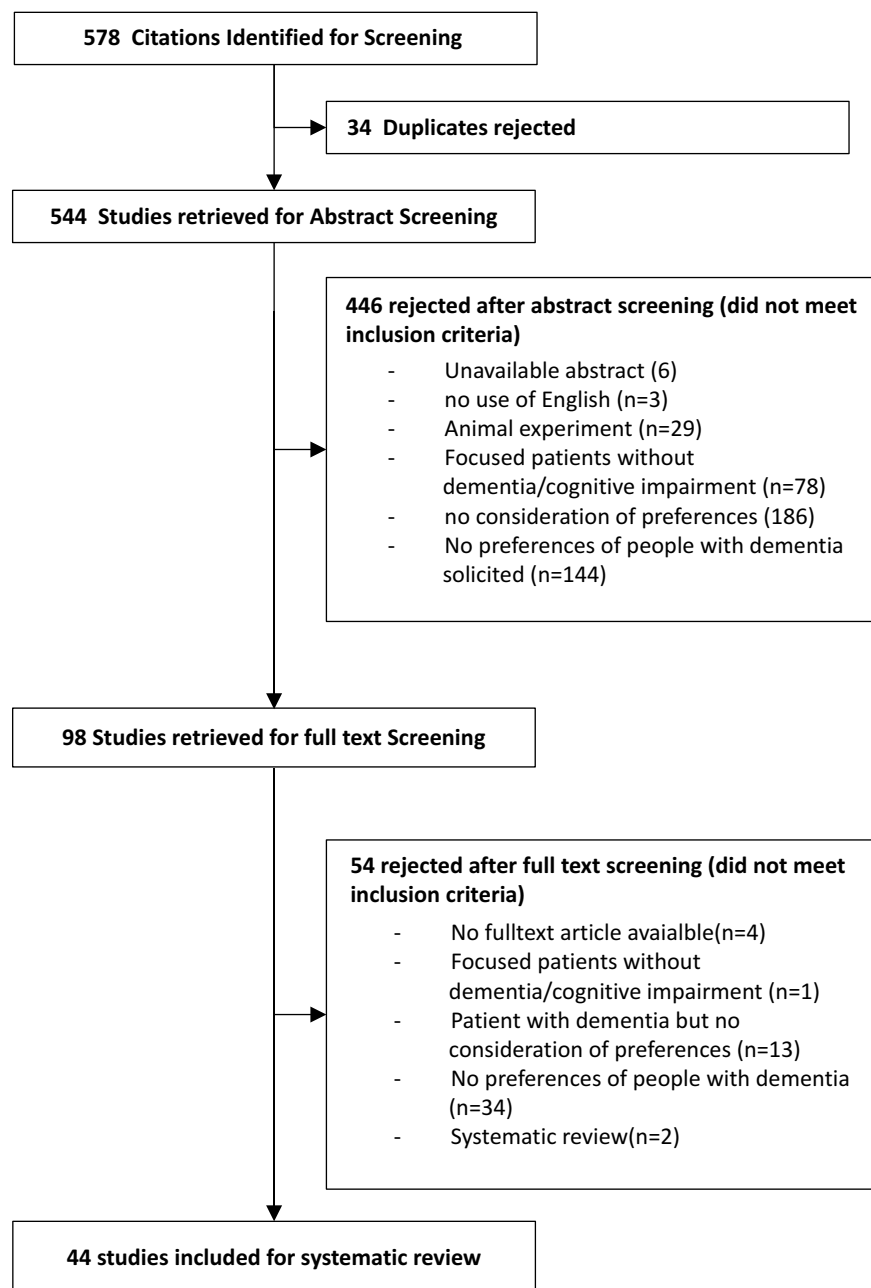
578 Citations Identified for Screening

34 Duplicates rejected

544 Studies retrieved for Abstract Screening

446 rejected after abstract screening (did not meet inclusion criteria)

- Unavailable abstract (6)
- no use of English (n=3)
- Animal experiment (n=29)
- Focused patients without dementia/cognitive impairment (n=78)
- no consideration of preferences (186)
- No preferences of people with dementia solicited (n=144)

98 Studies retrieved for full text Screening

54 rejected after full text screening (did not meet inclusion criteria)

- No fulltext article avaialble(n=4)
- Focused patients without dementia/cognitive impairment (n=1)
- Patient with dementia but no consideration of preferences (n=13)
- No preferences of people with dementia (n=34)
- Systematic review(n=2)

44 studies included for systematic review